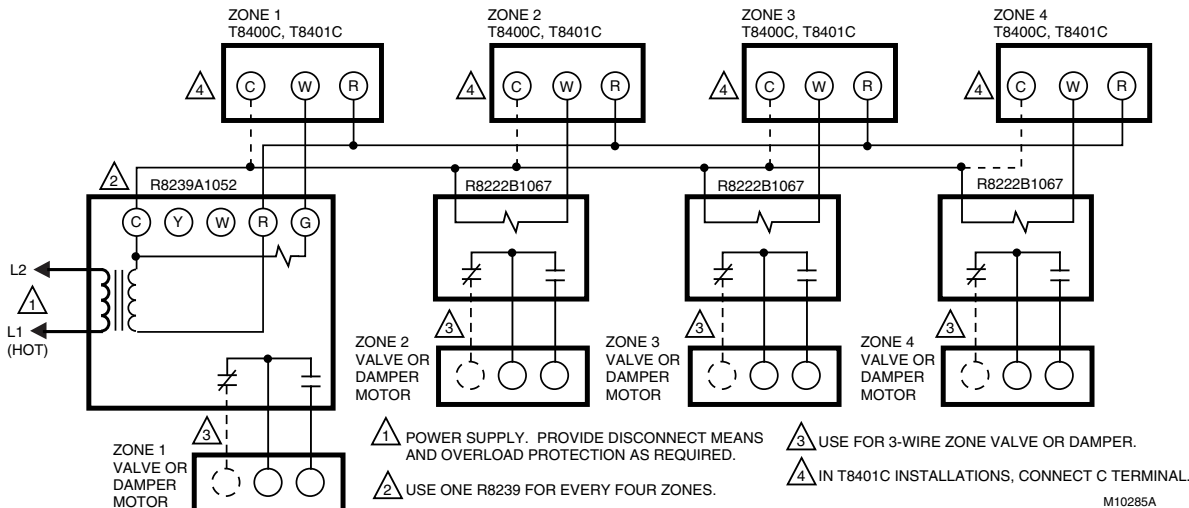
ZONE 1
T8400C, T8401C

4

C W R

ZONE 2
T8400C, T8401C

4

C W R

ZONE 3
T8400C, T8401C

4

C W R

ZONE 4
T8400C, T8401C

4

C W R

2

R8239A1052

C Y W R G

L2

1

L1
(HOT)

R8222B1067

R8222B1067

R8222B1067

3

ZONE 2
VALVE OR
DAMPER
MOTOR

3

ZONE 3
VALVE OR
DAMPER
MOTOR

3

ZONE 4
VALVE OR
DAMPER
MOTOR

3

ZONE 1
VALVE OR
DAMPER
MOTOR

1 POWER SUPPLY. PROVIDE DISCONNECT MEANS AND OVERLOAD PROTECTION AS REQUIRED.

2 USE ONE R8239 FOR EVERY FOUR ZONES.

3 USE FOR 3-WIRE ZONE VALVE OR DAMPER.

4 IN T8401C INSTALLATIONS, CONNECT C TERMINAL.

M10285A